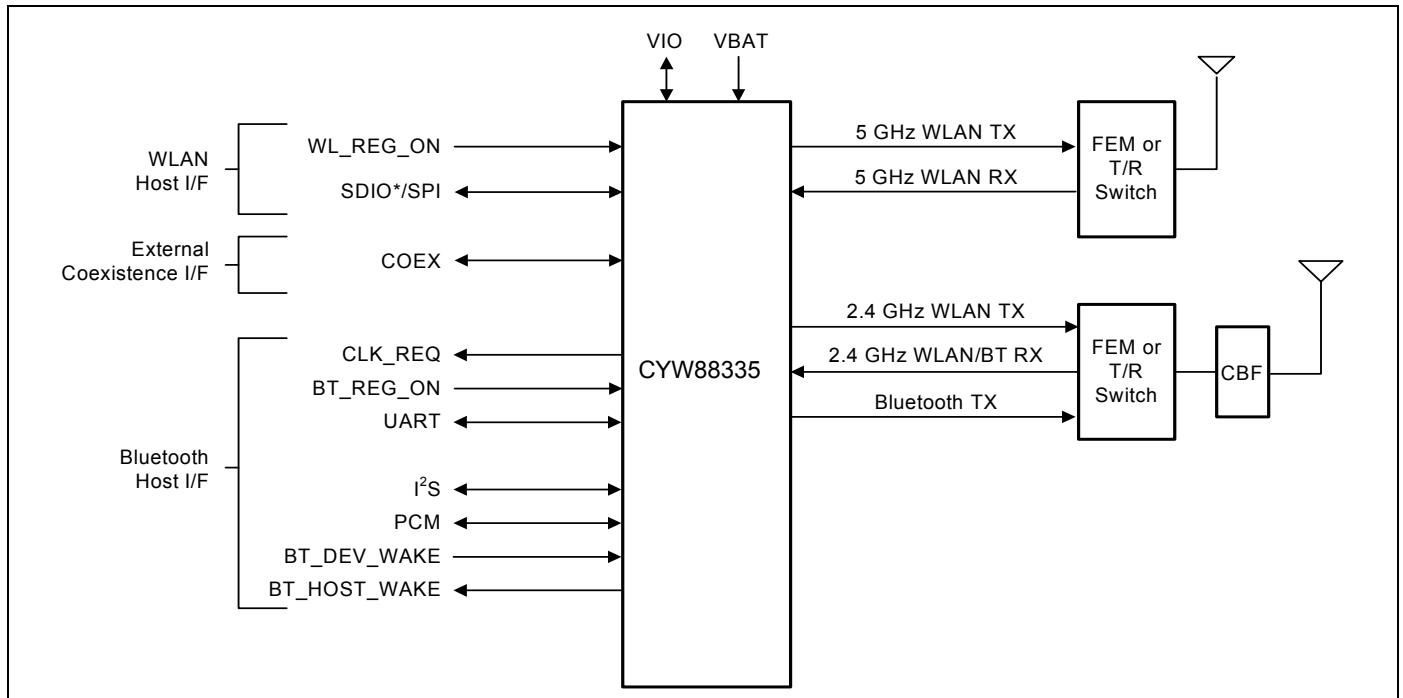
VIO
VBAT

WLAN Host I/F
WL_REG_ON
SDIO*/SPI

External Coexistence I/F
COEX

Bluetooth Host I/F
CLK_REQ
BT_REG_ON
UART
$I^2S$
PCM
BT_DEV_WAKE
BT_HOST_WAKE

CYW88335

5 GHz WLAN TX
5 GHz WLAN RX
FEM or T/R Switch

2.4 GHz WLAN TX
2.4 GHz WLAN/BT RX
Bluetooth TX
FEM or T/R Switch
CBF